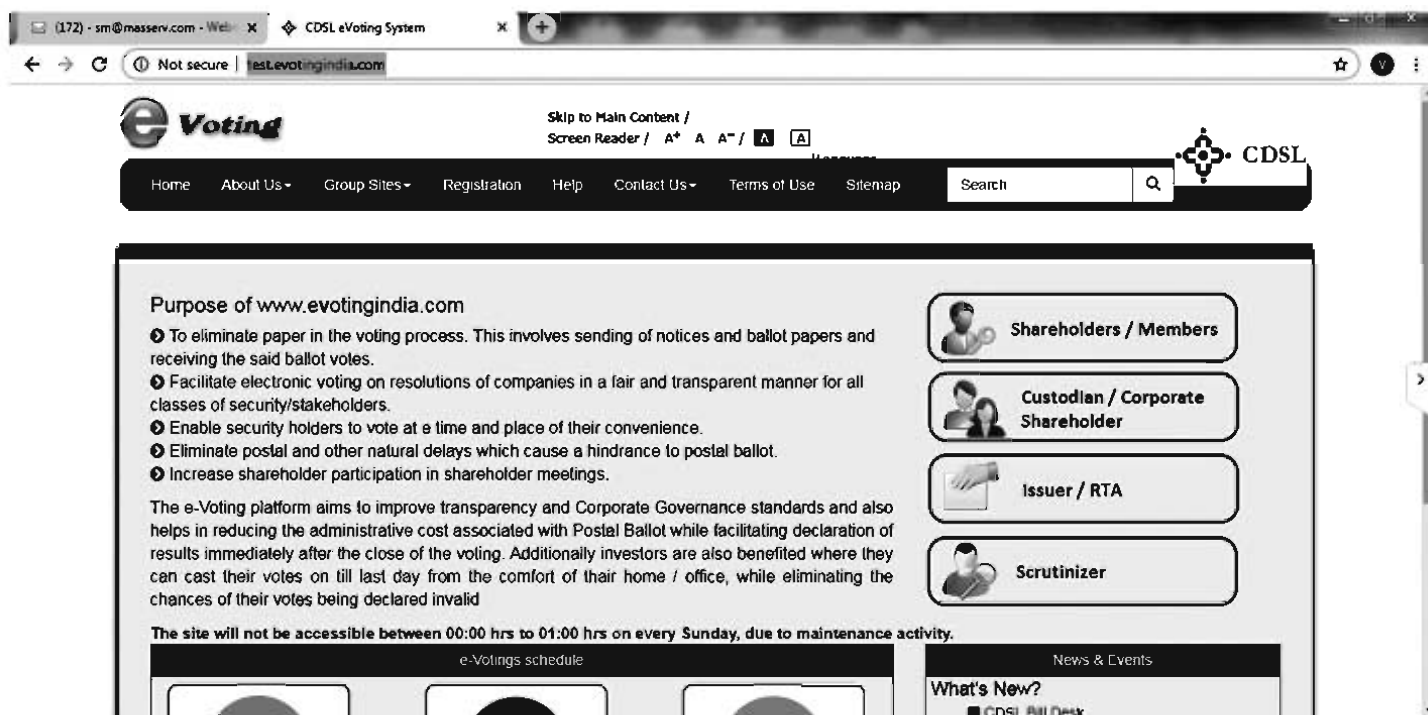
(172) - sm@masserv.com - Web ×
CDSL eVoting System ×

Not secure | test.evotingindia.com

e Voting

Skip to Main Content /
Screen Reader / A⁺ A A⁻ / A A
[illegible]

CDSL

Home About Us Group Sites Registration Help Contact Us Terms of Use Sitemap Search

Purpose of www.evotingindia.com

To eliminate paper in the voting process. This involves sending of notices and ballot papers and receiving the said ballot votes.
Facilitate electronic voting on resolutions of companies in a fair and transparent manner for all classes of security/stakeholders.
Enable security holders to vote at e time and place of their convenience.
Eliminate postal and other natural delays which cause a hindrance to postal ballot.
Increase shareholder participation in shareholder meetings.

The e-Voting platform aims to improve transparency and Corporate Governance standards and also helps in reducing the administrative cost associated with Postal Ballot while facilitating declaration of results immediately after the close of the voting. Additionally investors are also benefited where they can cast their votes on till last day from the comfort of thair home / office, while eliminating the chances of their votes being declared invalid

Shareholders / Members

Custodian / Corporate Shareholder

Issuer / RTA

Scrutinizer

The site will not be accessible between 00:00 hrs to 01:00 hrs on every Sunday, due to maintenance activity.

e-Votings schedule

News & Events

What's New?

CDSL Bill Desk